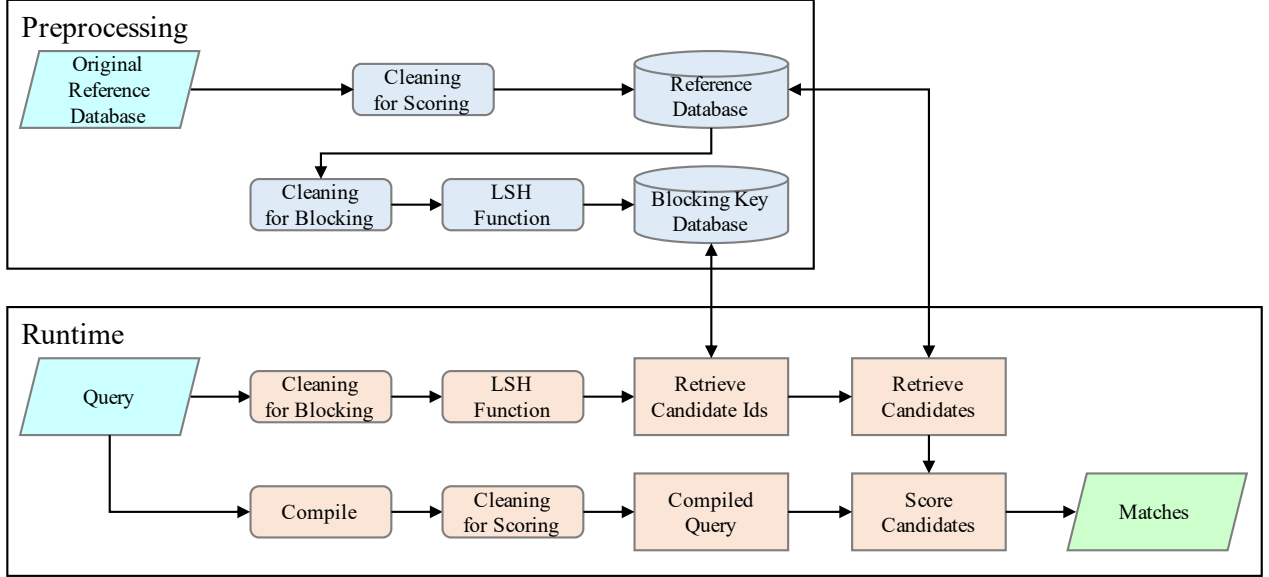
Preprocessing

Original Reference Database

Cleaning for Scoring

Reference Database

Cleaning for Blocking

LSH Function

Blocking Key Database

Runtime

Query

Cleaning for Blocking

LSH Function

Retrieve Candidate Ids

Retrieve Candidates

Compile

Cleaning for Scoring

Compiled Query

Score Candidates

Matches